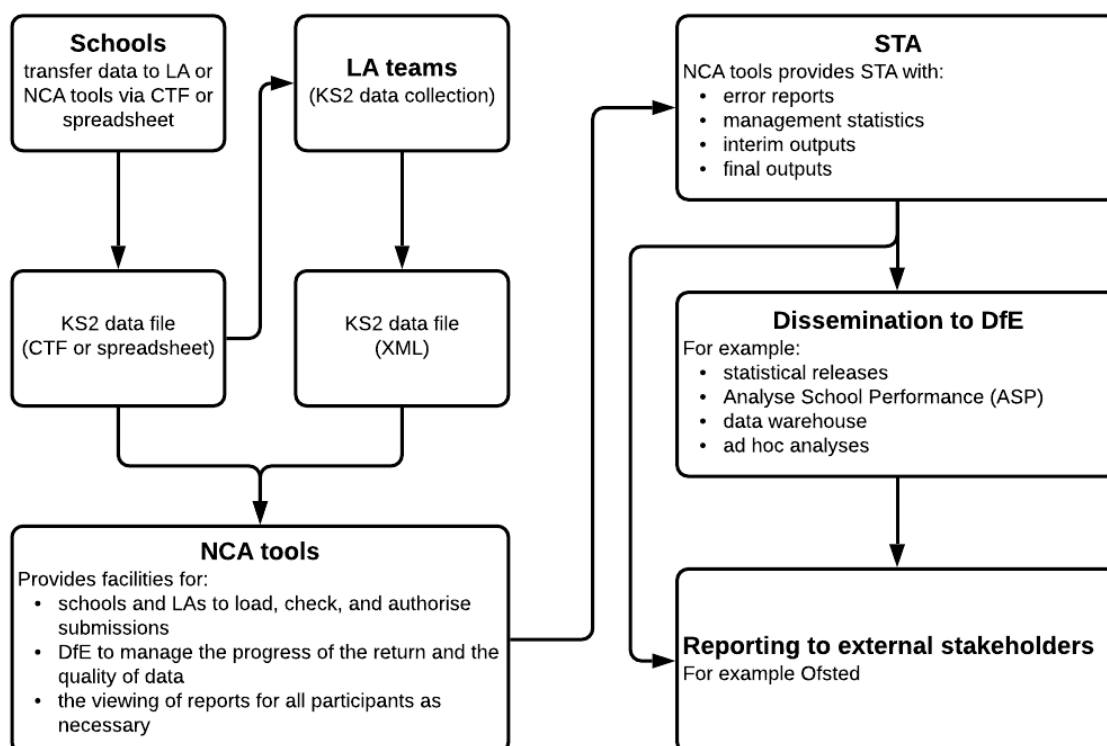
**Schools**
transfer data to LA or NCA tools via CTF or spreadsheet

**LA teams**
(KS2 data collection)

KS2 data file
(CTF or spreadsheet)

KS2 data file
(XML)

**NCA tools**
Provides facilities for:
- schools and LAs to load, check, and authorise submissions
- DfE to manage the progress of the return and the quality of data
- the viewing of reports for all participants as necessary

**STA**
NCA tools provides STA with:
- error reports
- management statistics
- interim outputs
- final outputs

**Dissemination to DfE**
For example:
- statistical releases
- Analyse School Performance (ASP)
- data warehouse
- ad hoc analyses

**Reporting to external stakeholders**
For example Ofsted